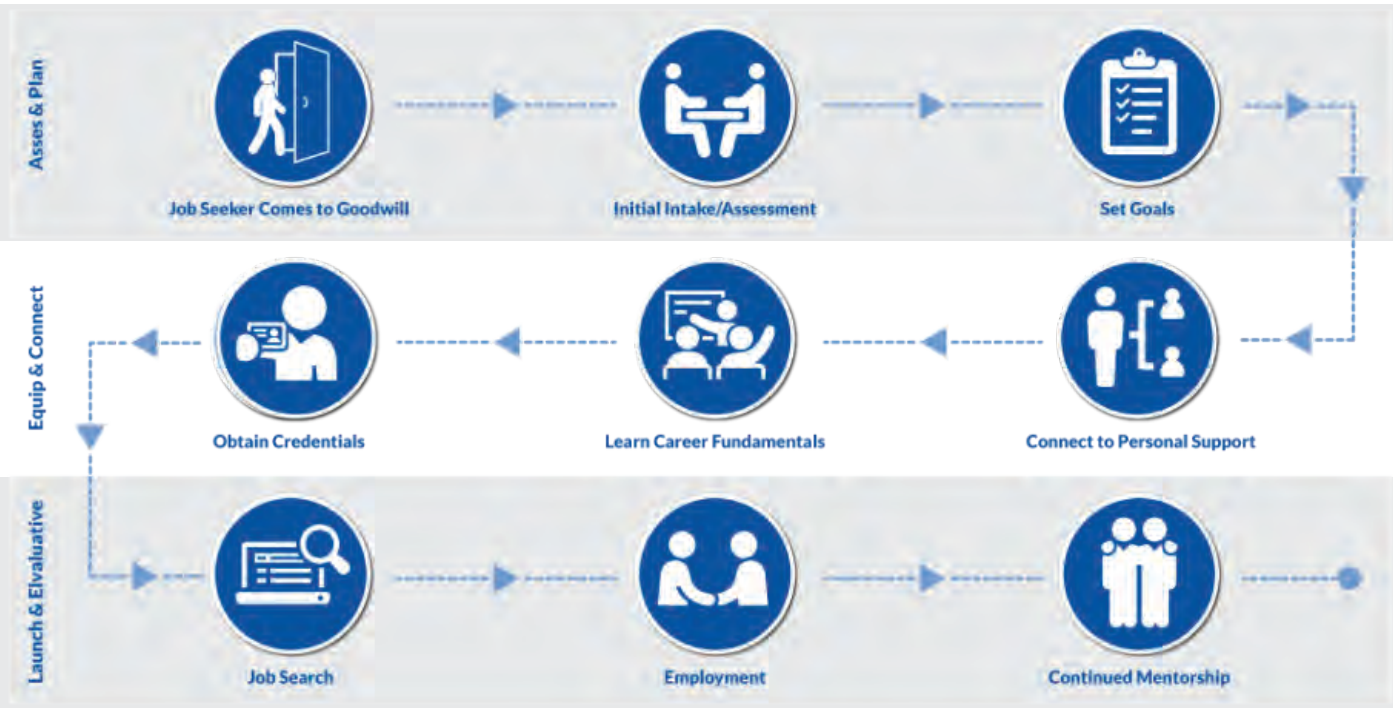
Asses & Plan

Job Seeker Comes to Goodwill

Initial Intake/Assessment

Set Goals

Equip & Connect

Connect to Personal Support

Learn Career Fundamentals

Obtain Credentials

Launch & Elvaluative

Job Search

Employment

Continued Mentorship